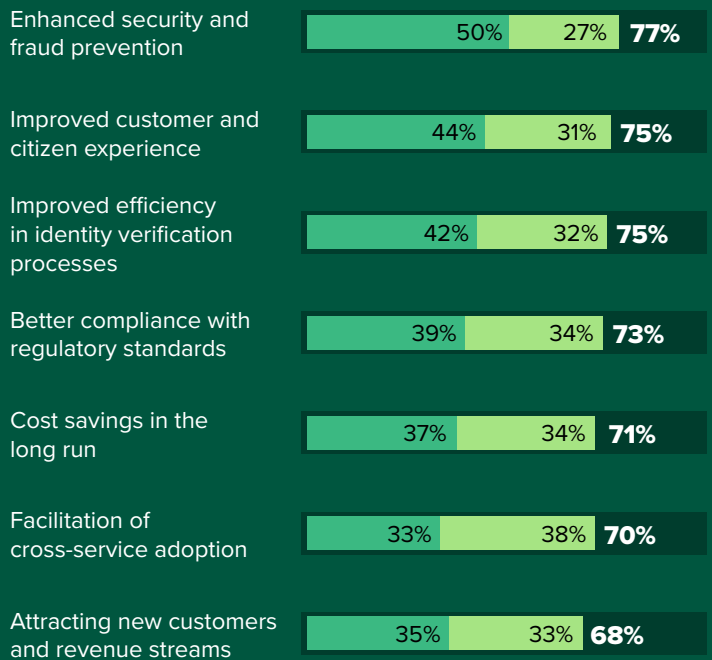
Enhanced security and fraud prevention
50% 27% 77%

Improved customer and citizen experience
44% 31% 75%

Improved efficiency in identity verification processes
42% 32% 75%

Better compliance with regulatory standards
39% 34% 73%

Cost savings in the long run
37% 34% 71%

Facilitation of cross-service adoption
33% 38% 70%

Attracting new customers and revenue streams
35% 33% 68%